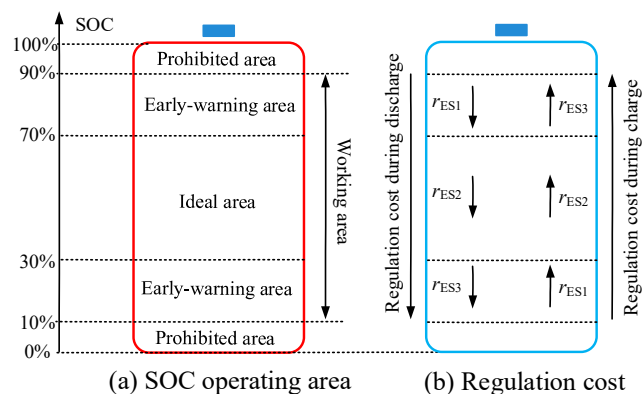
SOC

100%
90%
70%
30%
10%
0%

Prohibited area
Early-warning area
Ideal area
Early-warning area
Prohibited area

Working area

(a) SOC operating area

Regulation cost during discharge

$r_{ES1}$
$r_{ES2}$
$r_{ES3}$

$r_{ES3}$
$r_{ES2}$
$r_{ES1}$

Regulation cost during charge

(b) Regulation cost